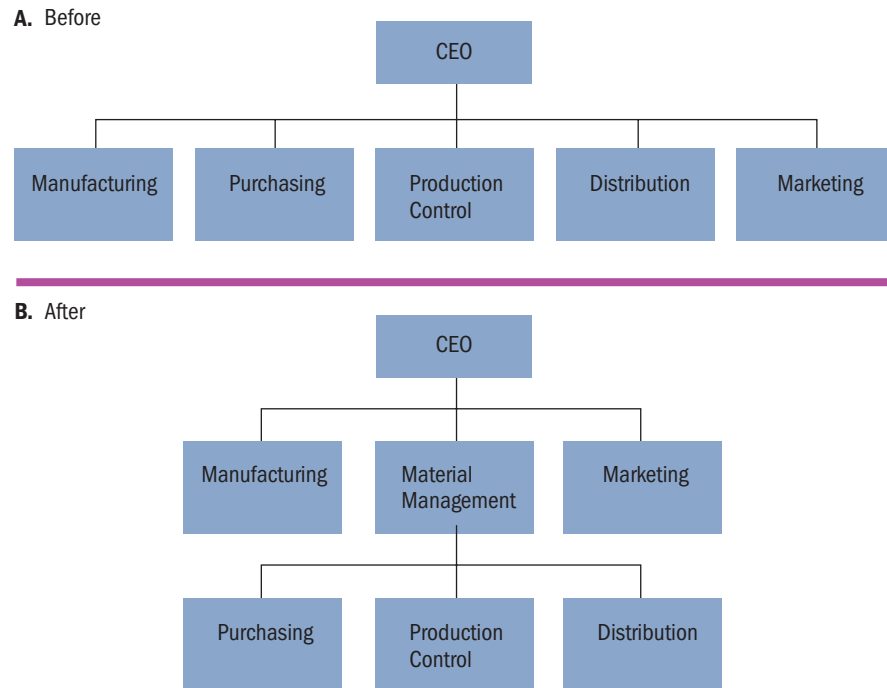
**A.** Before

CEO

Manufacturing

Purchasing

Production Control

Distribution

Marketing

**B.** After

CEO

Manufacturing

Material Management

Marketing

Purchasing

Production Control

Distribution